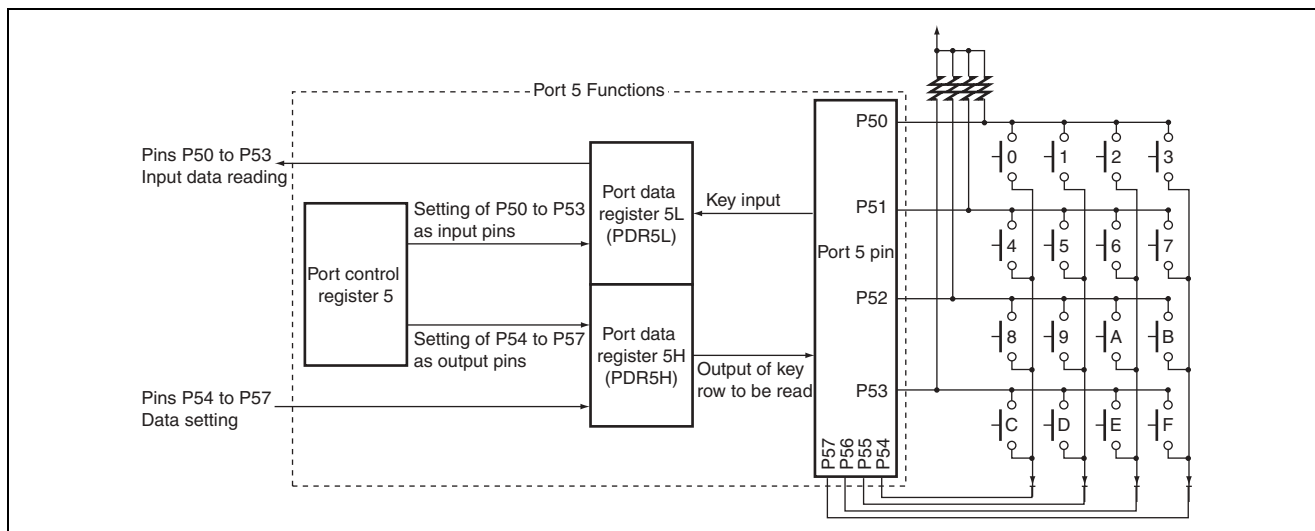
Port 5 Functions

Pins P50 to P53
Input data reading

Port control register 5

Setting of P50 to P53 as input pins

Setting of P54 to P57 as output pins

Pins P54 to P57
Data setting

Port data register 5L (PDR5L)

Port data register 5H (PDR5H)

Key input

Output of key row to be read

Port 5 pin

P50
P51
P52
P53
P57
P56
P55
P54

0 1 2 3
4 5 6 7
8 9 A B
C D E F